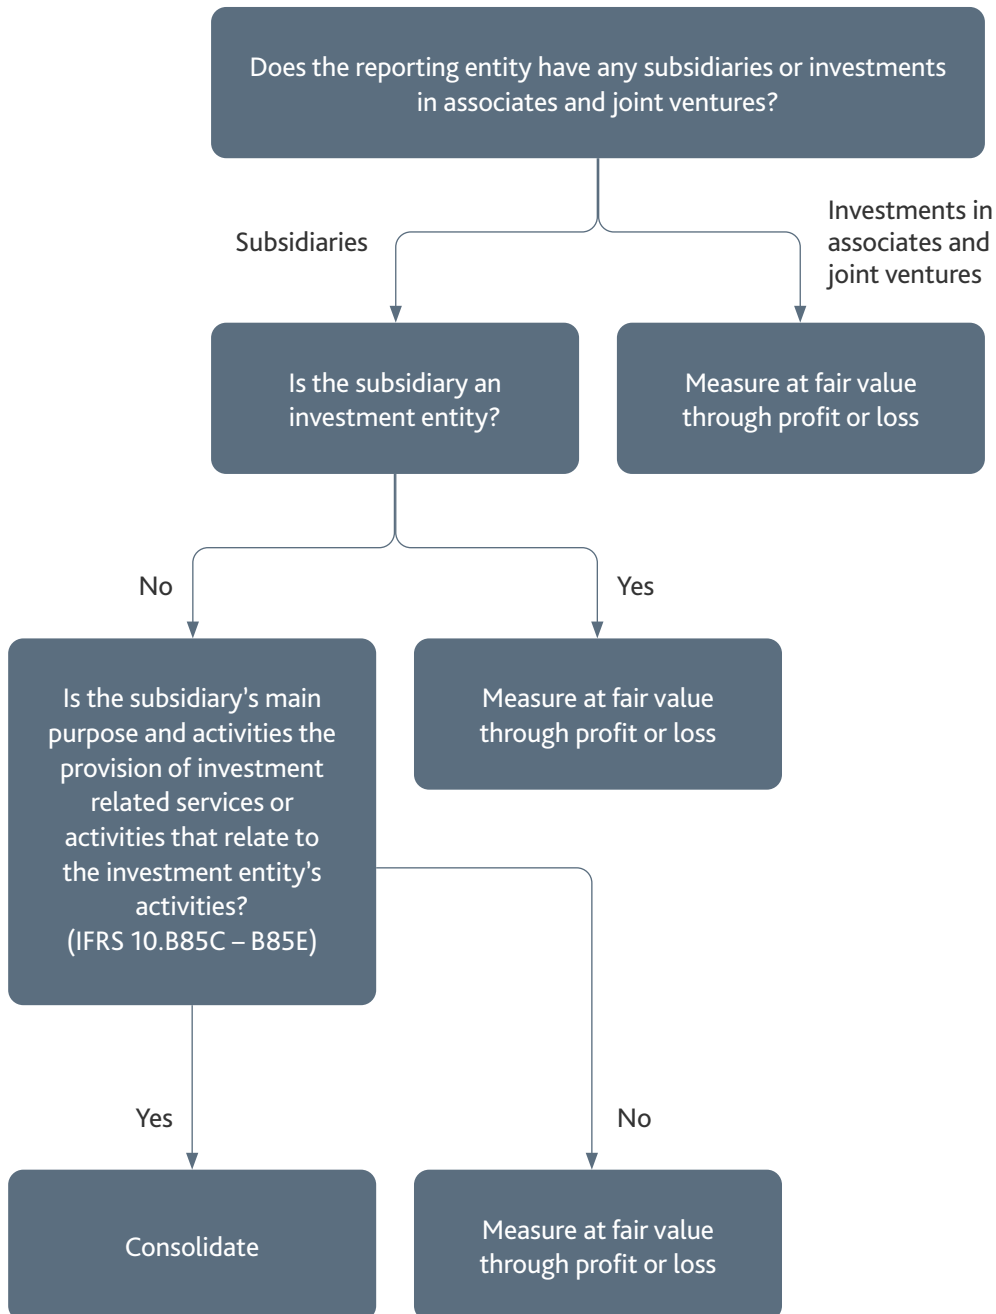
Does the reporting entity have any subsidiaries or investments in associates and joint ventures?

Subsidiaries

Investments in associates and joint ventures

Is the subsidiary an investment entity?

Measure at fair value through profit or loss

No

Yes

Is the subsidiary's main purpose and activities the provision of investment related services or activities that relate to the investment entity's activities? (IFRS 10.B85C – B85E)

Measure at fair value through profit or loss

Yes

No

Consolidate

Measure at fair value through profit or loss